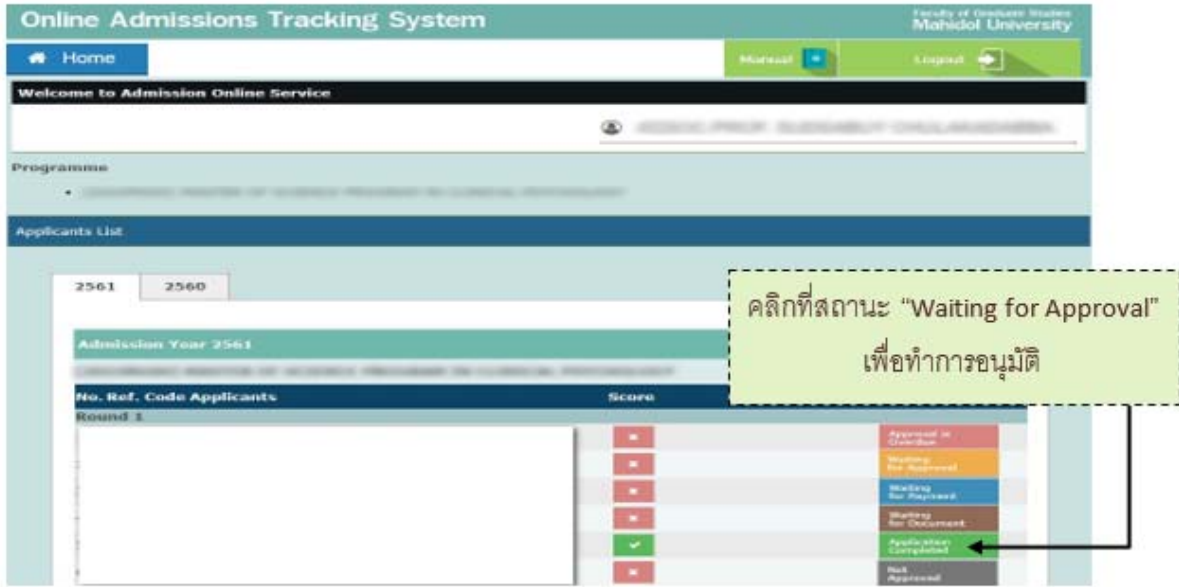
Online Admissions Tracking System

Faculty of Graduate Studies
Mahidol University

Home

Manual

Logout

Welcome to Admission Online Service

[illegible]

Programme

• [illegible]

Applicants List

2561

2560

คลิกที่สถานะ "Waiting for Approval" เพื่อทำการอนุมัติ

Admission Year 2561

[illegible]

No. Ref. Code Applicants

Score

Round 1

Approval is Overdue

Waiting for Approval

Waiting for Payment

Waiting for Document

Application Completed

Not Approval